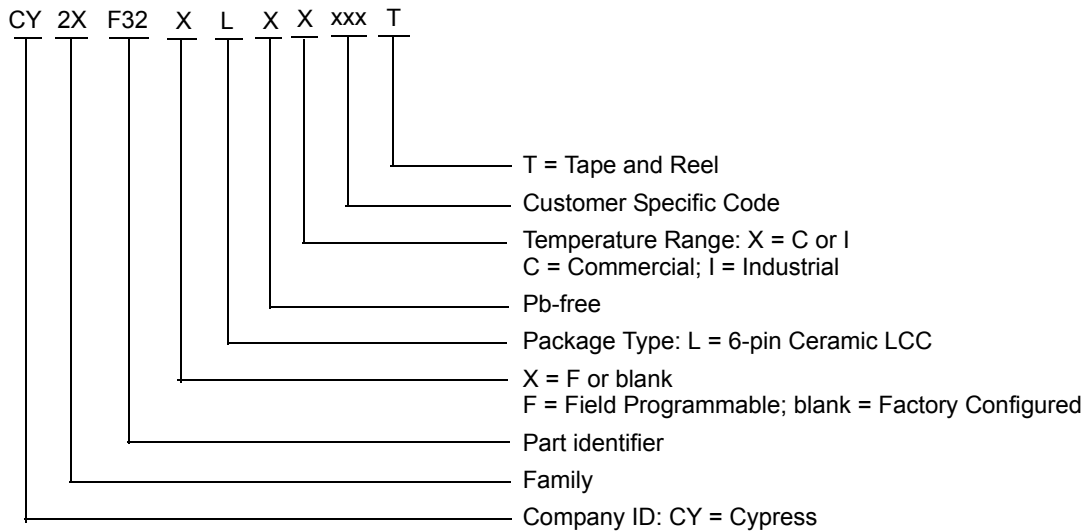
CY 2X F32 X L X X xxx T

T = Tape and Reel

Customer Specific Code

Temperature Range: X = C or I
C = Commercial; I = Industrial

Pb-free

Package Type: L = 6-pin Ceramic LCC

X = F or blank
F = Field Programmable; blank = Factory Configured

Part identifier

Family

Company ID: CY = Cypress